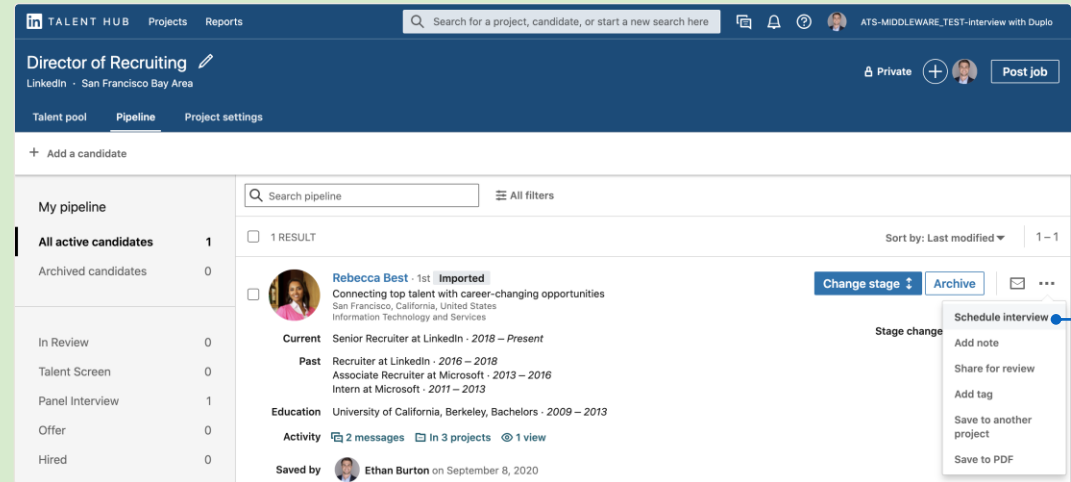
in TALENT HUB Projects Reports

Search for a project, candidate, or start a new search here

ATS-MIDDLEWARE_TEST-interview with Duplo

Director of Recruiting

LinkedIn · San Francisco Bay Area

Private

Post job

Talent pool Pipeline Project settings

+ Add a candidate

My pipeline

All active candidates 1

Archived candidates 0

In Review 0

Talent Screen 0

Panel Interview 1

Offer 0

Hired 0

Search pipeline

All filters

1 RESULT

Sort by: Last modified

1 – 1

Rebecca Best · 1st Imported

Connecting top talent with career-changing opportunities

San Francisco, California, United States

Information Technology and Services

Change stage

Archive

Stage change

Current Senior Recruiter at LinkedIn · 2018 – Present

Past Recruiter at LinkedIn · 2016 – 2018

Associate Recruiter at Microsoft · 2013 – 2016

Intern at Microsoft · 2011 – 2013

Education University of California, Berkeley, Bachelors · 2009 – 2013

Activity 2 messages In 3 projects 1 view

Saved by Ethan Burton on September 8, 2020

Schedule interview

Add note

Share for review

Add tag

Save to another project

Save to PDF